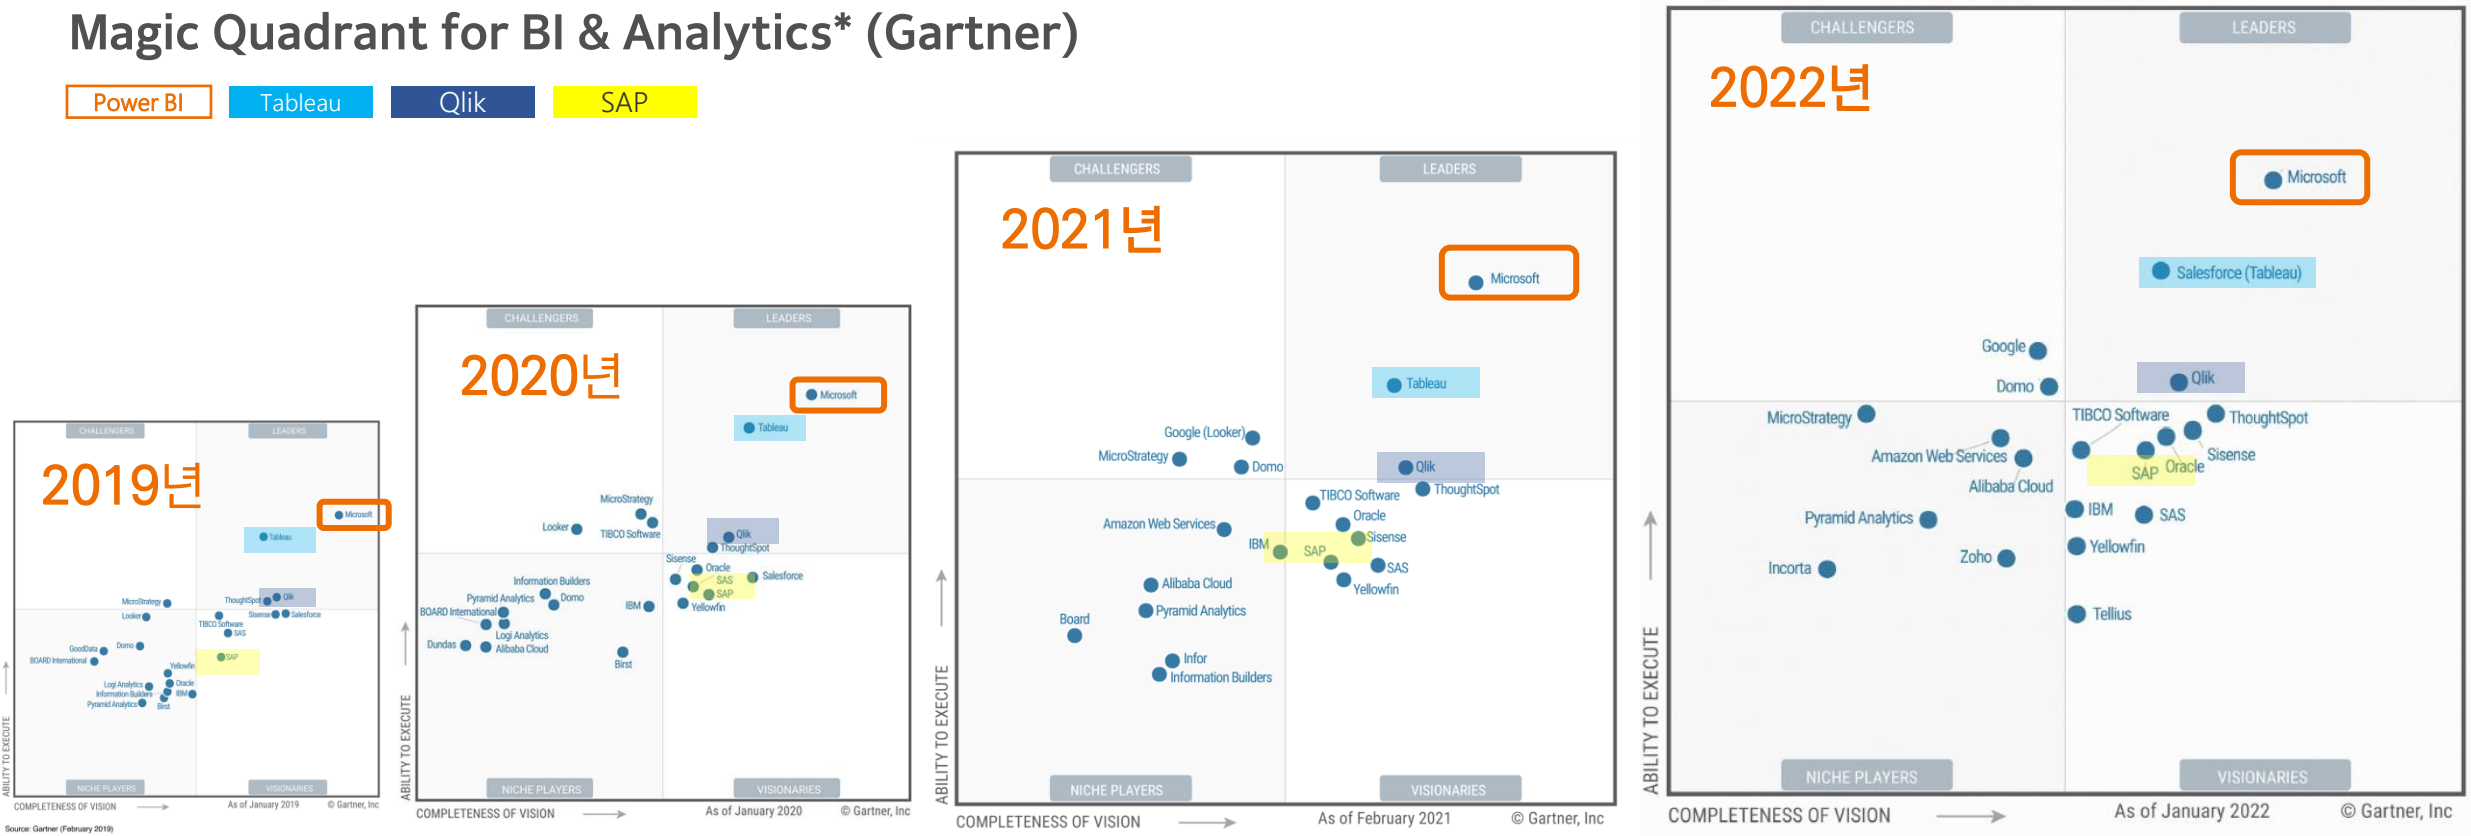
Magic Quadrant for BI & Analytics* (Gartner)

Power BI
Tableau
Qlik
SAP

CHALLENGERS
LEADERS
2019년
Microsoft
Tableau
MicroStrategy
Looker
ThoughtSpot
Qlik
TIBCO Software
Sisense
Salesforce
SAS
GoodData
Domo
BOARD International
SAP
Yellowfin
Logi Analytics
Oracle
Information Builders
IBM
Pyramid Analytics
Birst
ABILITY TO EXECUTE
NICHE PLAYERS
VISIONARIES
COMPLETENESS OF VISION
As of January 2019
© Gartner, Inc
Source: Gartner (February 2019)

CHALLENGERS
LEADERS
2020년
Microsoft
Tableau
MicroStrategy
Looker
TIBCO Software
Qlik
ThoughtSpot
Sisense
Oracle
SAS
Salesforce
SAP
Yellowfin
Information Builders
Pyramid Analytics
Domo
BOARD International
IBM
Logi Analytics
Dundas
Alibaba Cloud
Birst
ABILITY TO EXECUTE
NICHE PLAYERS
VISIONARIES
COMPLETENESS OF VISION
As of January 2020
© Gartner, Inc

CHALLENGERS
LEADERS
2021년
Microsoft
Tableau
Google (Looker)
MicroStrategy
Domo
Qlik
TIBCO Software
ThoughtSpot
Oracle
Amazon Web Services
IBM
SAP
Sisense
SAS
Yellowfin
Alibaba Cloud
Board
Pyramid Analytics
Infor
Information Builders
ABILITY TO EXECUTE
NICHE PLAYERS
VISIONARIES
COMPLETENESS OF VISION
As of February 2021
© Gartner, Inc

CHALLENGERS
LEADERS
2022년
Microsoft
Salesforce (Tableau)
Google
Qlik
Domo
MicroStrategy
TIBCO Software
ThoughtSpot
Amazon Web Services
Sisense
SAP
Oracle
Alibaba Cloud
IBM
SAS
Pyramid Analytics
Yellowfin
Zoho
Incorta
Tellius
ABILITY TO EXECUTE
NICHE PLAYERS
VISIONARIES
COMPLETENESS OF VISION
As of January 2022
© Gartner, Inc